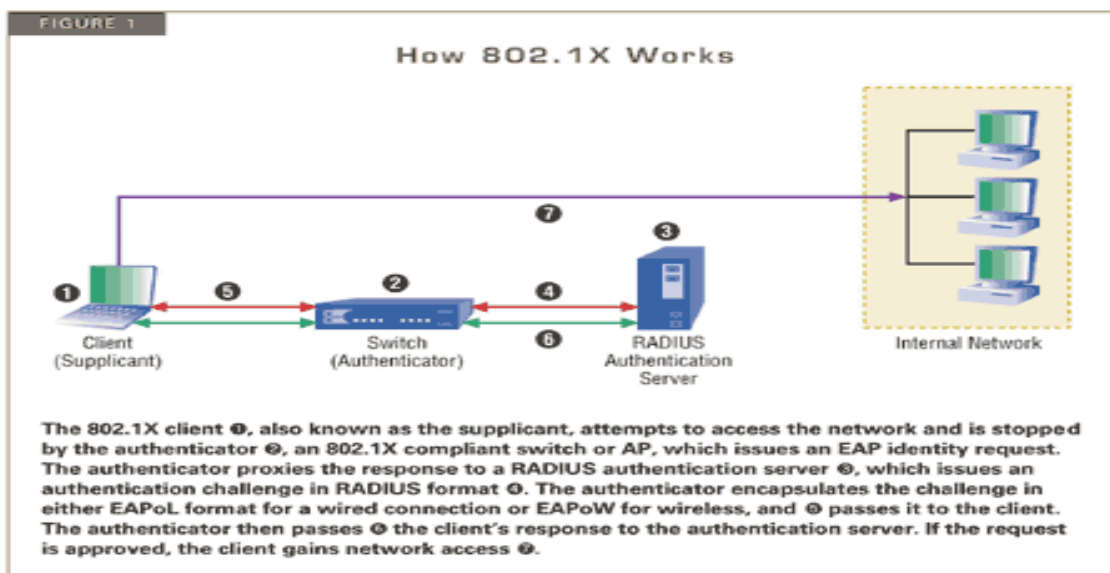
FIGURE 1

How 802.1X Works

7

3

1

5

2

4

6

Client (Supplicant)

Switch (Authenticator)

RADIUS Authentication Server

Internal Network

The 802.1X client ❶, also known as the supplicant, attempts to access the network and is stopped by the authenticator ❷, an 802.1X compliant switch or AP, which issues an EAP identity request. The authenticator proxies the response to a RADIUS authentication server ❸, which issues an authentication challenge in RADIUS format ❹. The authenticator encapsulates the challenge in either EAPoL format for a wired connection or EAPoW for wireless, and ❺ passes it to the client. The authenticator then passes ❻ the client's response to the authentication server. If the request is approved, the client gains network access ❼.